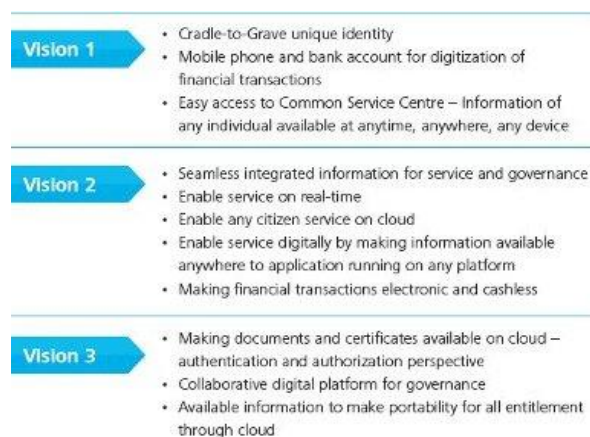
Vision 1

- Cradle-to-Grave unique identity
- Mobile phone and bank account for digitization of financial transactions
- Easy access to Common Service Centre – Information of any individual available at anytime, anywhere, any device

Vision 2

- Seamless integrated information for service and governance
- Enable service on real-time
- Enable any citizen service on cloud
- Enable service digitally by making information available anywhere to application running on any platform
- Making financial transactions electronic and cashless

Vision 3

- Making documents and certificates available on cloud – authentication and authorization perspective
- Collaborative digital platform for governance
- Available information to make portability for all entitlement through cloud